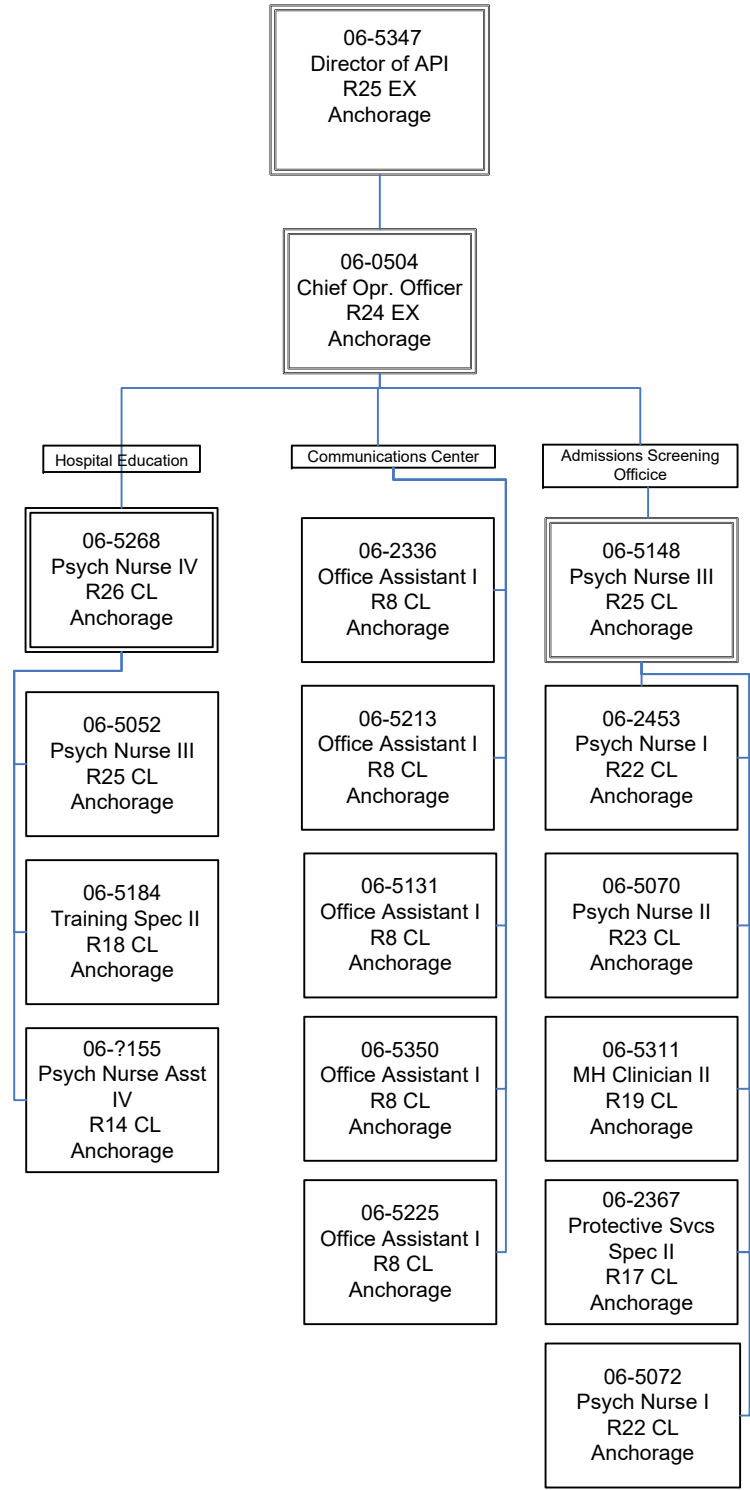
06-5347
Director of API
R25 EX
Anchorage

06-0504
Chief Opr. Officer
R24 EX
Anchorage

Hospital Education

06-5268
Psych Nurse IV
R26 CL
Anchorage

06-5052
Psych Nurse III
R25 CL
Anchorage

06-5184
Training Spec II
R18 CL
Anchorage

06-?155
Psych Nurse Asst IV
R14 CL
Anchorage

Communications Center

06-2336
Office Assistant I
R8 CL
Anchorage

06-5213
Office Assistant I
R8 CL
Anchorage

06-5131
Office Assistant I
R8 CL
Anchorage

06-5350
Office Assistant I
R8 CL
Anchorage

06-5225
Office Assistant I
R8 CL
Anchorage

Admissions Screening Officice

06-5148
Psych Nurse III
R25 CL
Anchorage

06-2453
Psych Nurse I
R22 CL
Anchorage

06-5070
Psych Nurse II
R23 CL
Anchorage

06-5311
MH Clinician II
R19 CL
Anchorage

06-2367
Protective Svcs Spec II
R17 CL
Anchorage

06-5072
Psych Nurse I
R22 CL
Anchorage